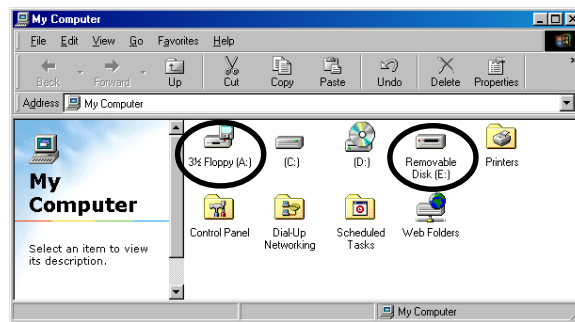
My Computer

File Edit View Go Favorites Help

Back Forward Up Cut Copy Paste Undo Delete Properties

Address My Computer

My Computer

Select an item to view its description.

3½ Floppy (A:)
(C:)
(D:)
Removable Disk (E:)
Printers
Control Panel
Dial-Up Networking
Scheduled Tasks
Web Folders

My Computer